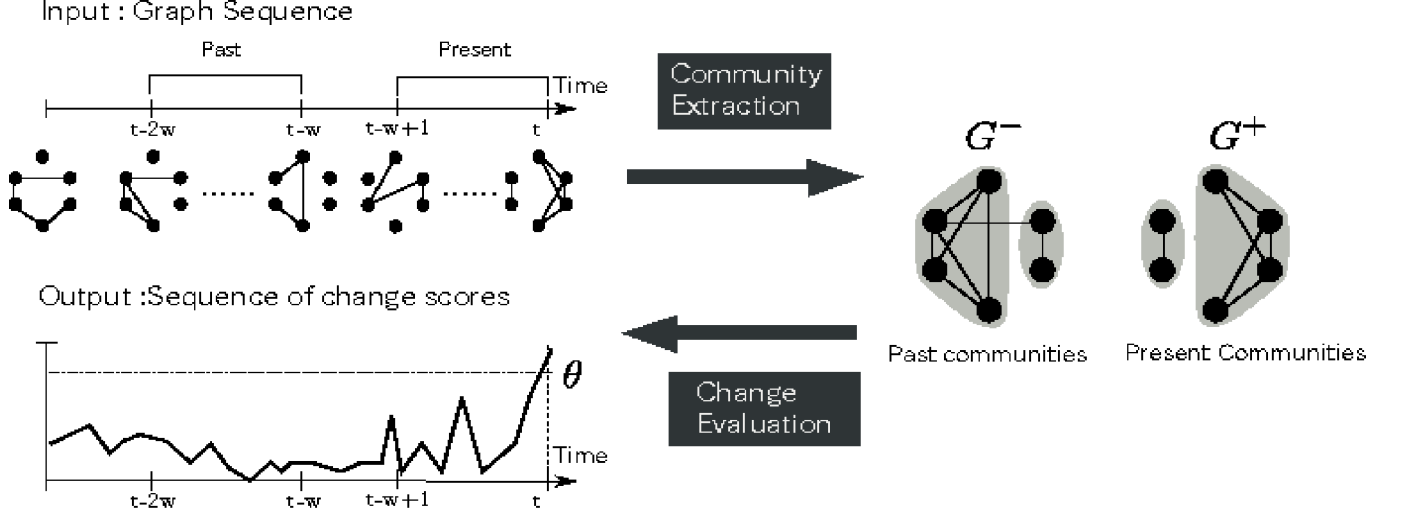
Input : Graph Sequence

Past

Present

Time

t-2w

t-w

t-w+1

t

Community Extraction

$G^-$

$G^+$

Past communities

Present Communities

Output :Sequence of change scores

$\theta$

Time

t-2w

t-w

t-w+1

t

Change Evaluation